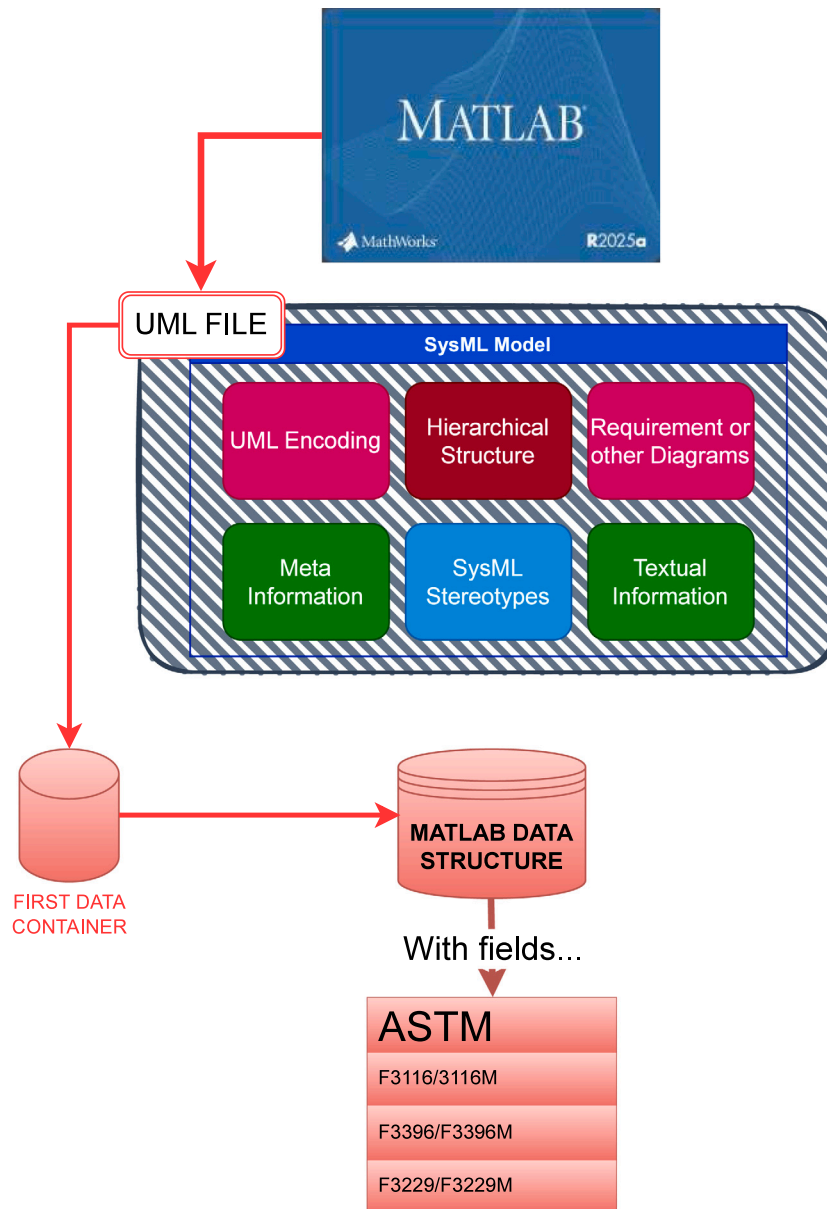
MATLAB
MathWorks
R2025a

UML FILE

SysML Model

UML Encoding

Hierarchical Structure

Requirement or other Diagrams

Meta Information

SysML Stereotypes

Textual Information

FIRST DATA CONTAINER

MATLAB DATA STRUCTURE

With fields...

ASTM

F3116/3116M

F3396/F3396M

F3229/F3229M